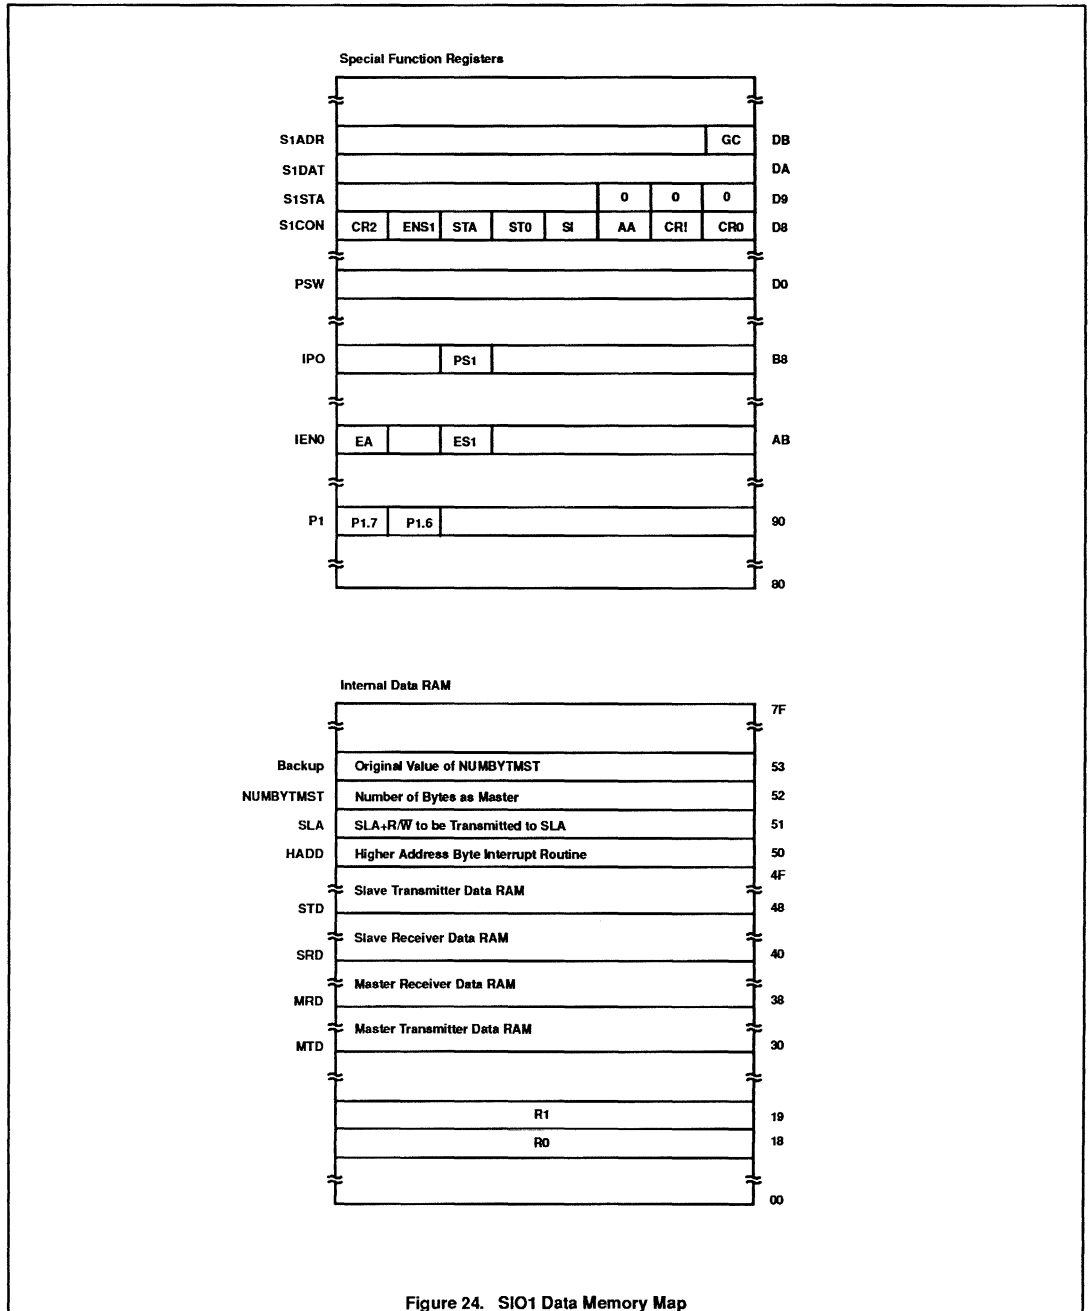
Special Function Registers

| | | | | | | | | |
|---|---|---|---|---|---|---|---|---|
| S1ADR | | | | | | | GC | DB |
| S1DAT | | | | | | | | DA |
| S1STA | | | | | | 0 | 0 | 0 | D9 |
| S1CON | CR2 | ENS1 | STA | ST0 | SI | AA | CR! | CR0 | D8 |
| PSW | | | | | | | | D0 |
| IPO | | | PS1 | | | | | B8 |
| IEN0 | EA | | ES1 | | | | | AB |
| P1 | P1.7 | P1.6 | | | | | | 90 |
| | | | | | | | | 80 |

Internal Data RAM

| | | |
|---|---|---|
| | | 7F |
| Backup | Original Value of NUMBYTMST | 53 |
| NUMBYTMST | Number of Bytes as Master | 52 |
| SLA | SLA+R/$\overline{W}$ to be Transmitted to SLA | 51 |
| HADD | Higher Address Byte Interrupt Routine | 50 |
| | | 4F |
| STD | Slave Transmitter Data RAM | 48 |
| SRD | Slave Receiver Data RAM | 40 |
| MRD | Master Receiver Data RAM | 38 |
| MTD | Master Transmitter Data RAM | 30 |
| | R1 | 19 |
| | R0 | 18 |
| | | 00 |

Figure 24. SIO1 Data Memory Map